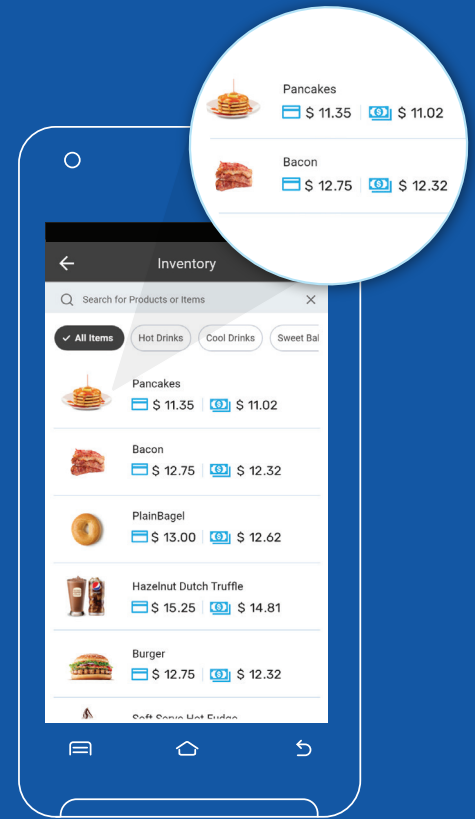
Pancakes
$ 11.35 | $ 11.02

Bacon
$ 12.75 | $ 12.32

Inventory

Search for Products or Items

All Items
Hot Drinks
Cool Drinks
Sweet Ba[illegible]

Pancakes
$ 11.35 | $ 11.02

Bacon
$ 12.75 | $ 12.32

PlainBagel
$ 13.00 | $ 12.62

Hazelnut Dutch Truffle
$ 15.25 | $ 14.81

Burger
$ 12.75 | $ 12.32

Soft Serve Hot Fudge